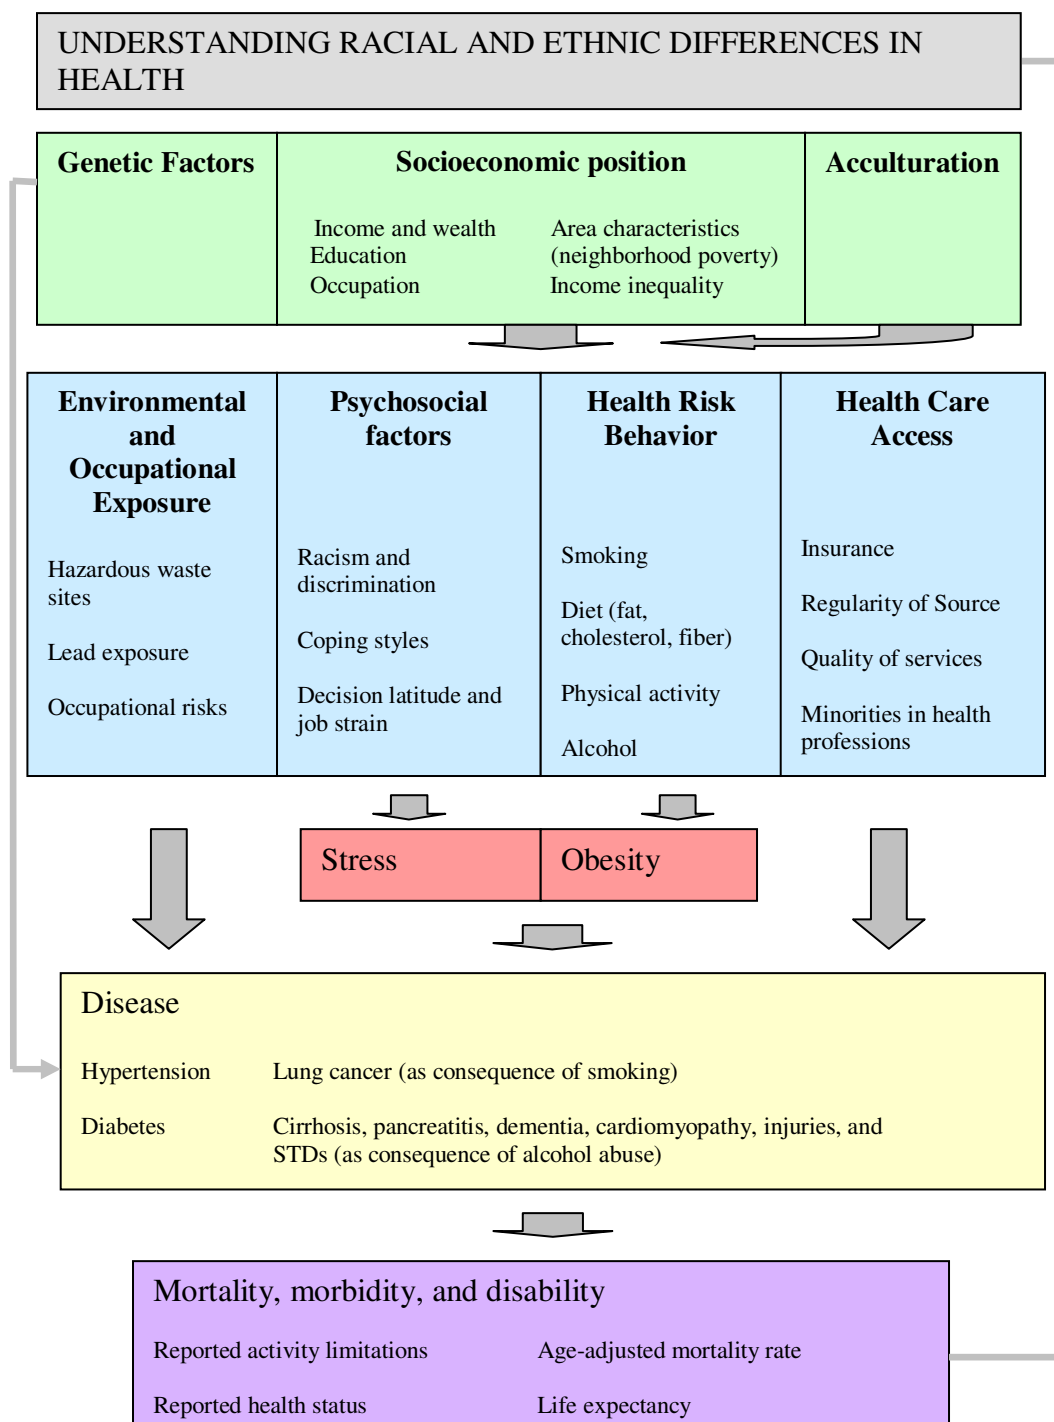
UNDERSTANDING RACIAL AND ETHNIC DIFFERENCES IN HEALTH

Genetic Factors

Socioeconomic position

Income and wealth
Education
Occupation

Area characteristics (neighborhood poverty)
Income inequality

Acculturation

Environmental and Occupational Exposure

Hazardous waste sites

Lead exposure

Occupational risks

Psychosocial factors

Racism and discrimination

Coping styles

Decision latitude and job strain

Health Risk Behavior

Smoking

Diet (fat, cholesterol, fiber)

Physical activity

Alcohol

Health Care Access

Insurance

Regularity of Source

Quality of services

Minorities in health professions

Stress

Obesity

Disease

Hypertension

Lung cancer (as consequence of smoking)

Diabetes

Cirrhosis, pancreatitis, dementia, cardiomyopathy, injuries, and STDs (as consequence of alcohol abuse)

Mortality, morbidity, and disability

Reported activity limitations

Age-adjusted mortality rate

Reported health status

Life expectancy